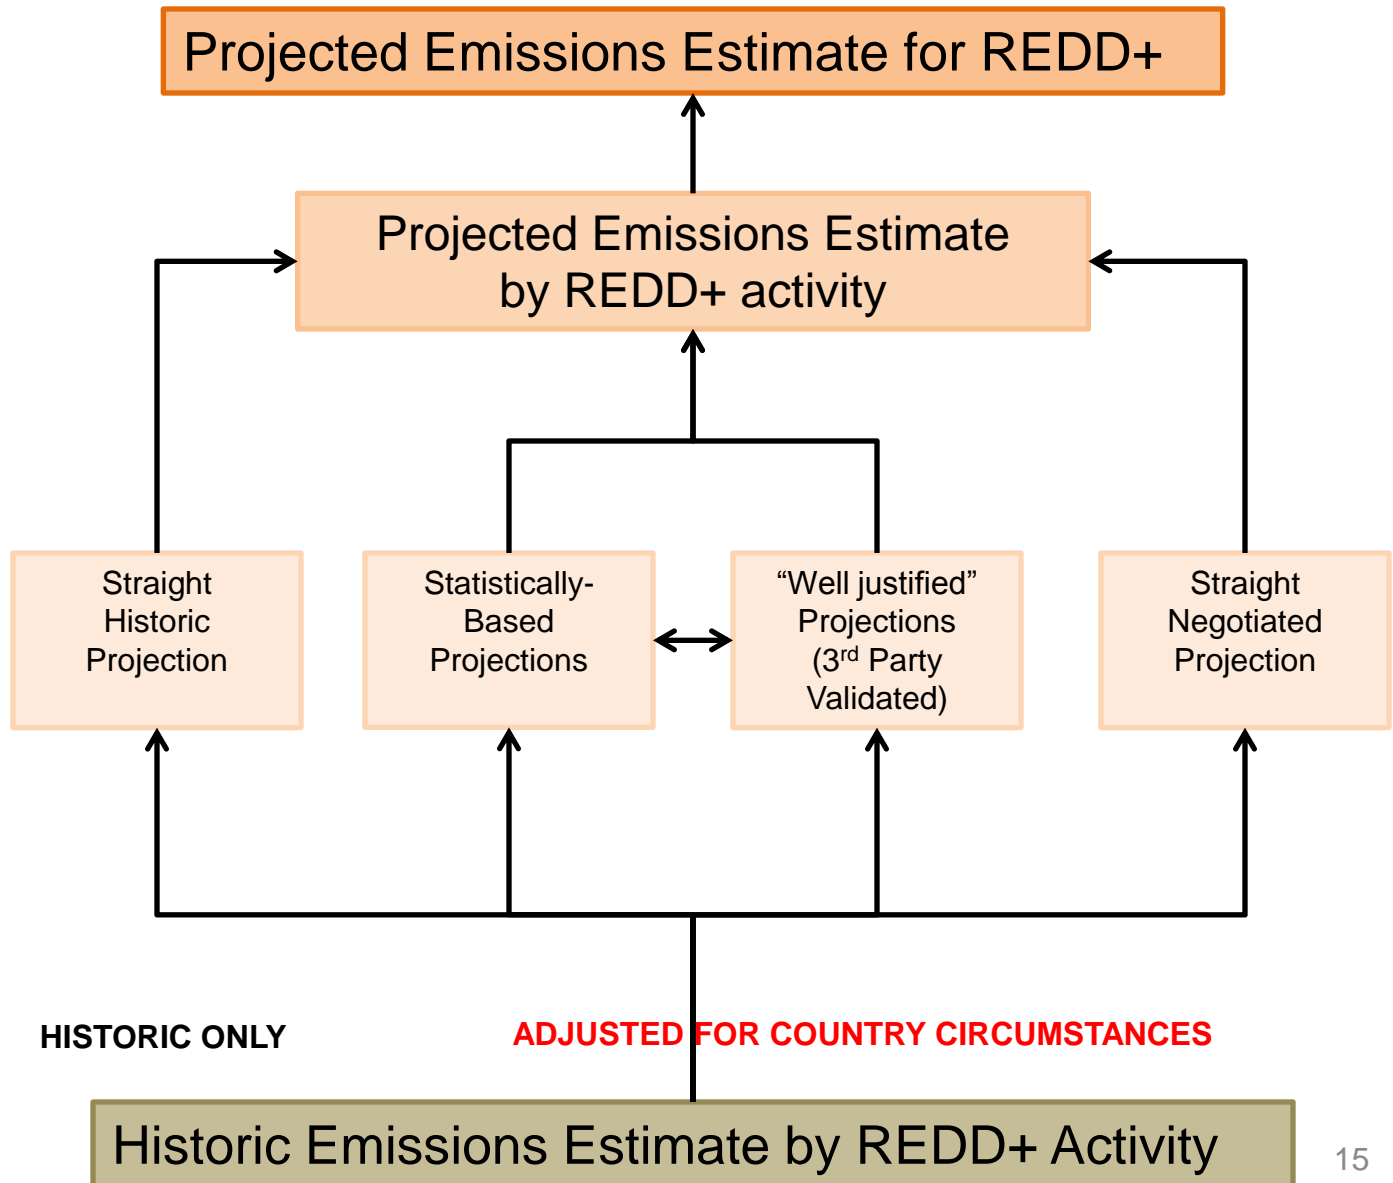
Projected Emissions Estimate for REDD+

Projected Emissions Estimate by REDD+ activity

Straight Historic Projection

Statistically-Based Projections

“Well justified” Projections ($3^{rd}$ Party Validated)

Straight Negotiated Projection

HISTORIC ONLY

ADJUSTED FOR COUNTRY CIRCUMSTANCES

Historic Emissions Estimate by REDD+ Activity

15